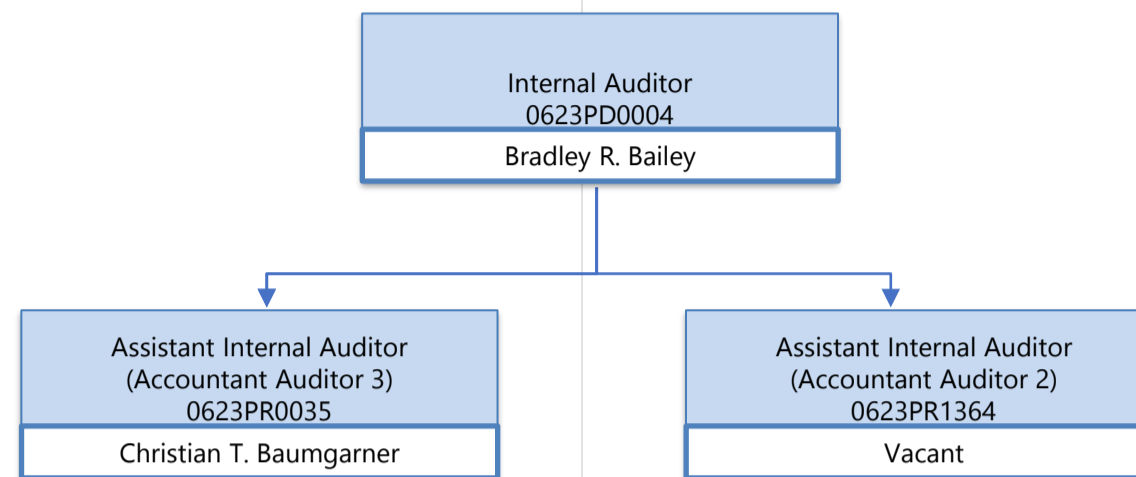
Internal Auditor
0623PD0004
Bradley R. Bailey

Assistant Internal Auditor
(Accountant Auditor 3)
0623PR0035
Christian T. Baumgarner

Assistant Internal Auditor
(Accountant Auditor 2)
0623PR1364
Vacant